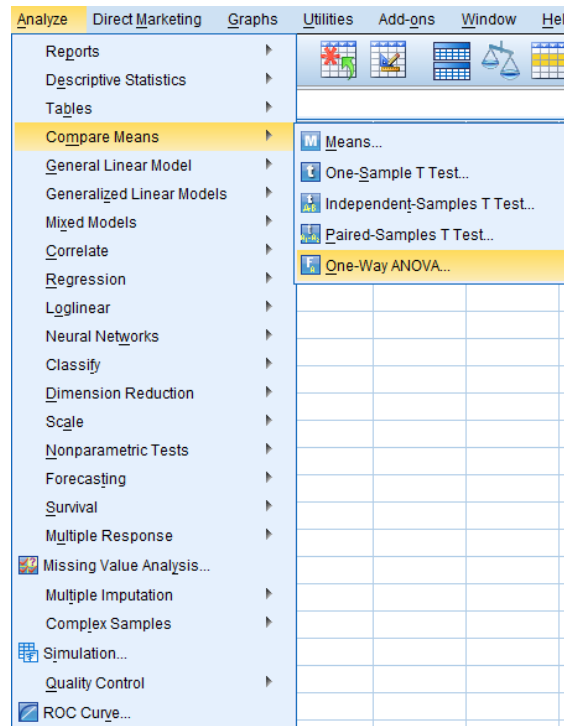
Analyze Direct Marketing Graphs Utilities Add-ons Window Hel

Reports
Descriptive Statistics
Tables
Compare Means
General Linear Model
Generalized Linear Models
Mixed Models
Correlate
Regression
Loglinear
Neural Networks
Classify
Dimension Reduction
Scale
Nonparametric Tests
Forecasting
Survival
Multiple Response
Missing Value Analysis...
Multiple Imputation
Complex Samples
Simulation...
Quality Control
ROC Curve...

Means...
One-Sample T Test...
Independent-Samples T Test...
Paired-Samples T Test...
One-Way ANOVA...